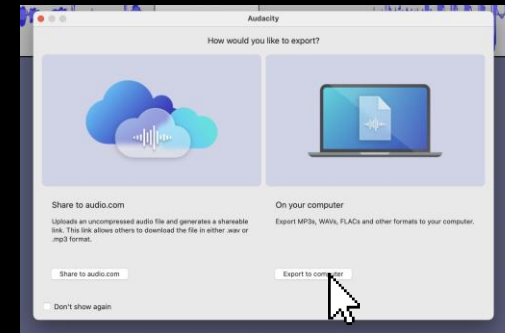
Audacity

How would you like to export?

Share to audio.com

Uploads an uncompressed audio file and generates a shareable link. This link allows others to download the file in either .wav or .mp3 format.

Share to audio.com

On your computer

Export MP3s, WAVs, FLACs and other formats to your computer.

Export to computer

Don't show again